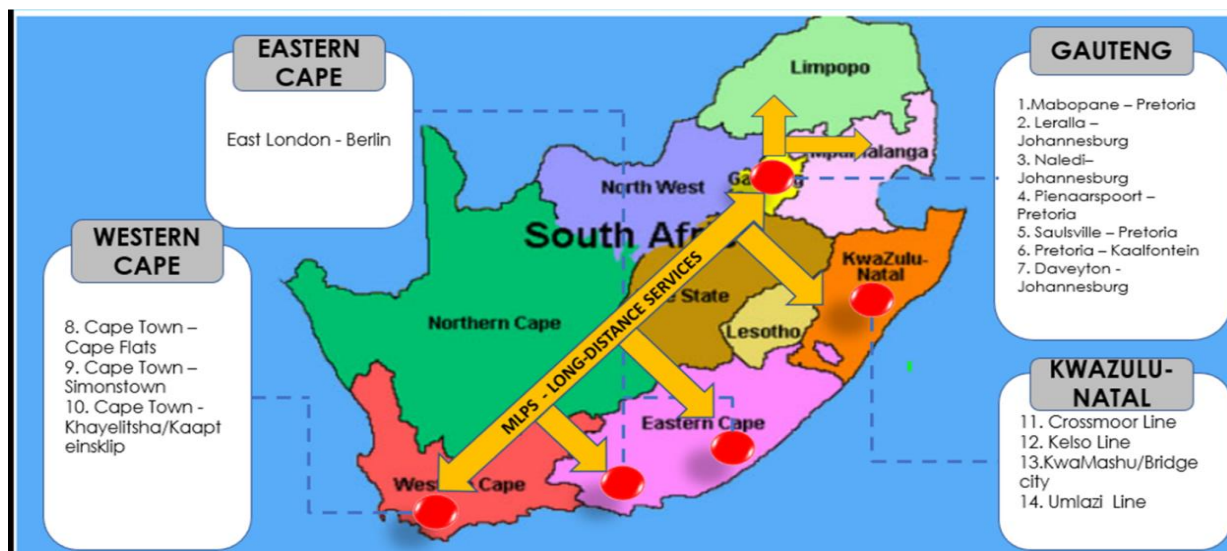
EASTERN CAPE

East London - Berlin

WESTERN CAPE

8. Cape Town – Cape Flats
9. Cape Town – Simonstown
10. Cape Town - Khayelitsha/Kaapteinsklip

Limpopo

Mpumalanga

North West

Gauteng

South Africa

Northern Cape

Free State

KwaZulu-Natal

Lesotho

Eastern Cape

Western Cape

MLPS - LONG-DISTANCE SERVICES

GAUTENG

1.Mabopane – Pretoria
2. Leralla – Johannesburg
3. Naledi– Johannesburg
4. Pienaarspoort – Pretoria
5. Saulsville – Pretoria
6. Pretoria – Kaalfontein
7. Daveyton - Johannesburg

KWAZULU-NATAL

11. Crossmoor Line
12. Kelso Line
13.KwaMashu/Bridge city
14. Umlazi Line